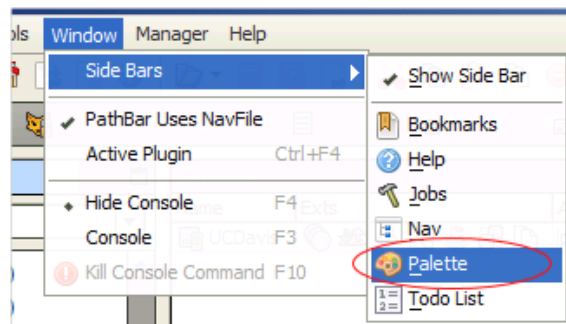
ols Window Manager Help

Side Bars

PathBar Uses NavFile
Active Plugin Ctrl+F4

Hide Console F4
Console F3
Kill Console Command F10

Show Side Bar

Bookmarks
Help
Jobs
Nav
Palette
Todo List

Name
Exts
UCDavi